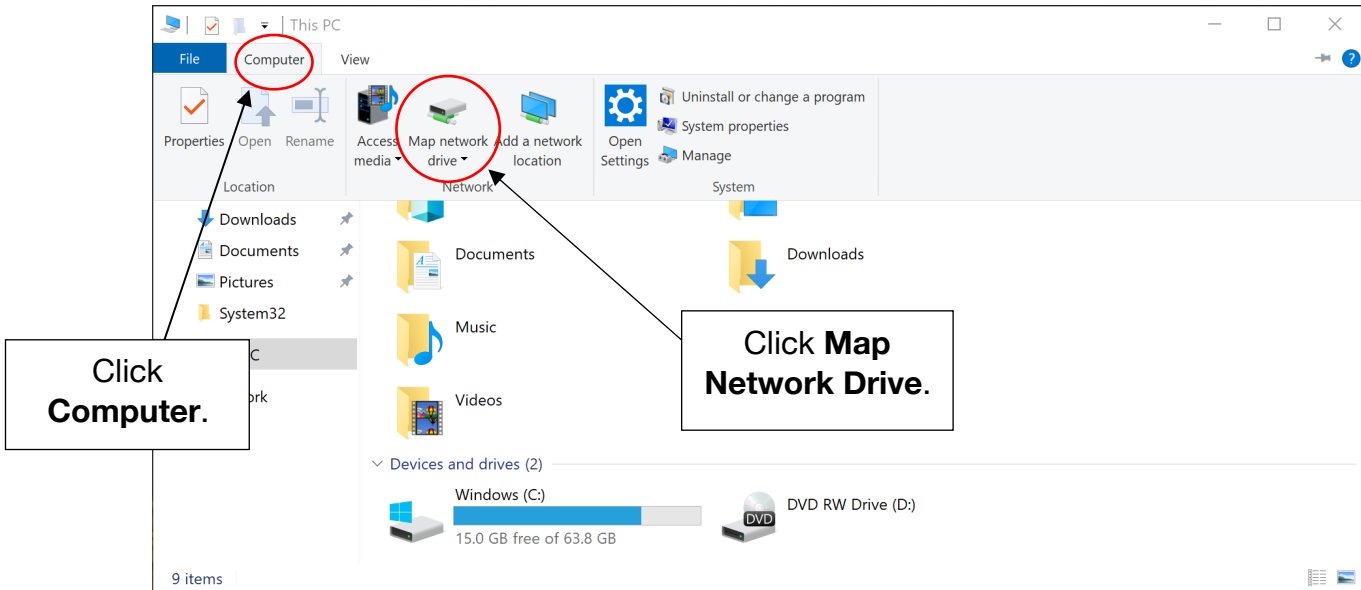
This PC

File Computer View

Properties Open Rename
Location

Access media Map network drive Add a network location
Network

Open Settings Uninstall or change a program System properties Manage
System

Downloads
Documents
Pictures
System32
C
ork

Documents
Downloads
Music
Videos

Devices and drives (2)

Windows (C:)
15.0 GB free of 63.8 GB

DVD
DVD RW Drive (D:)

9 items

Click **Computer**.

Click **Map Network Drive**.